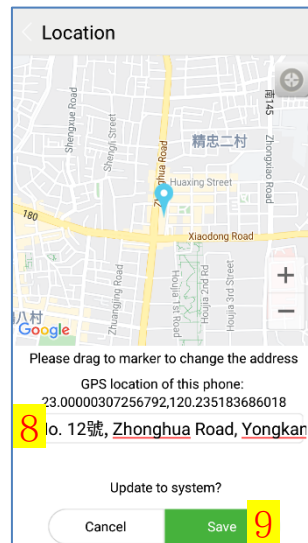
Location

Shengxue Road
Yongfu Street
精忠二村
Zhonghua Road
Huaxing Street
南145
Zhongxiao Road
180
Xiaodong Road
Zhongzheng Street
Zhangjing Road
Houjia 1st Road
Houjia 2nd Road
Houjia 3rd Street
八村
Google
+
−

Please drag to marker to change the address
GPS location of this phone:
23.00000307256792,120.235183686018

8 No. 12號, Zhonghua Road, Yongkan

Update to system?

Cancel
Save 9